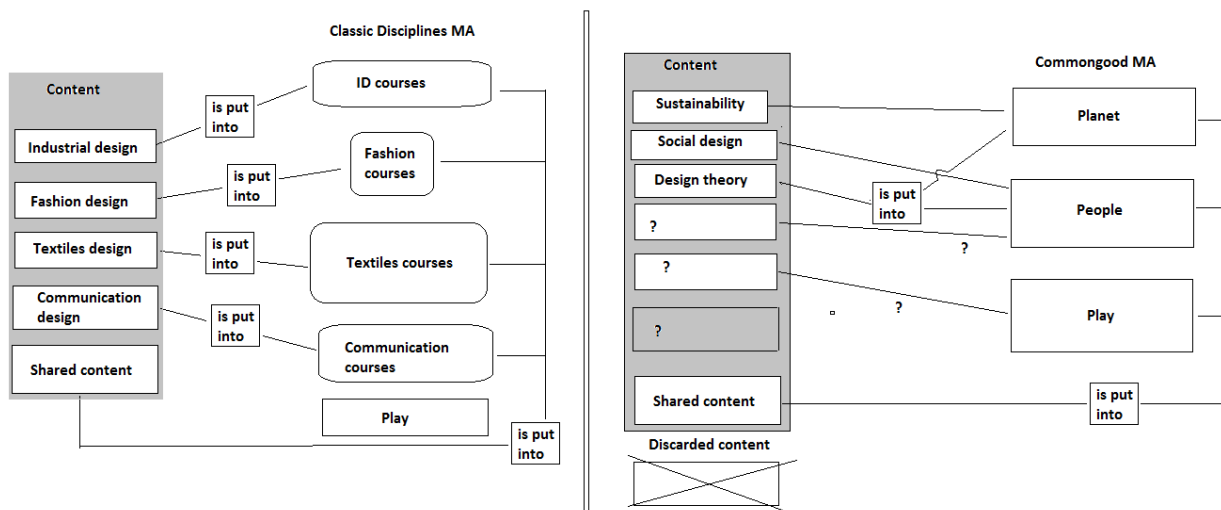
Classic Disciplines MA

Content

Industrial design

Fashion design

Textiles design

Communication design

Shared content

is put into

is put into

is put into

is put into

ID courses

Fashion courses

Textiles courses

Communication courses

Play

is put into

Content

Sustainability

Social design

Design theory

?

?

?

Shared content

Discarded content

is put into

Commongood MA

Planet

People

Play

?

?

is put into